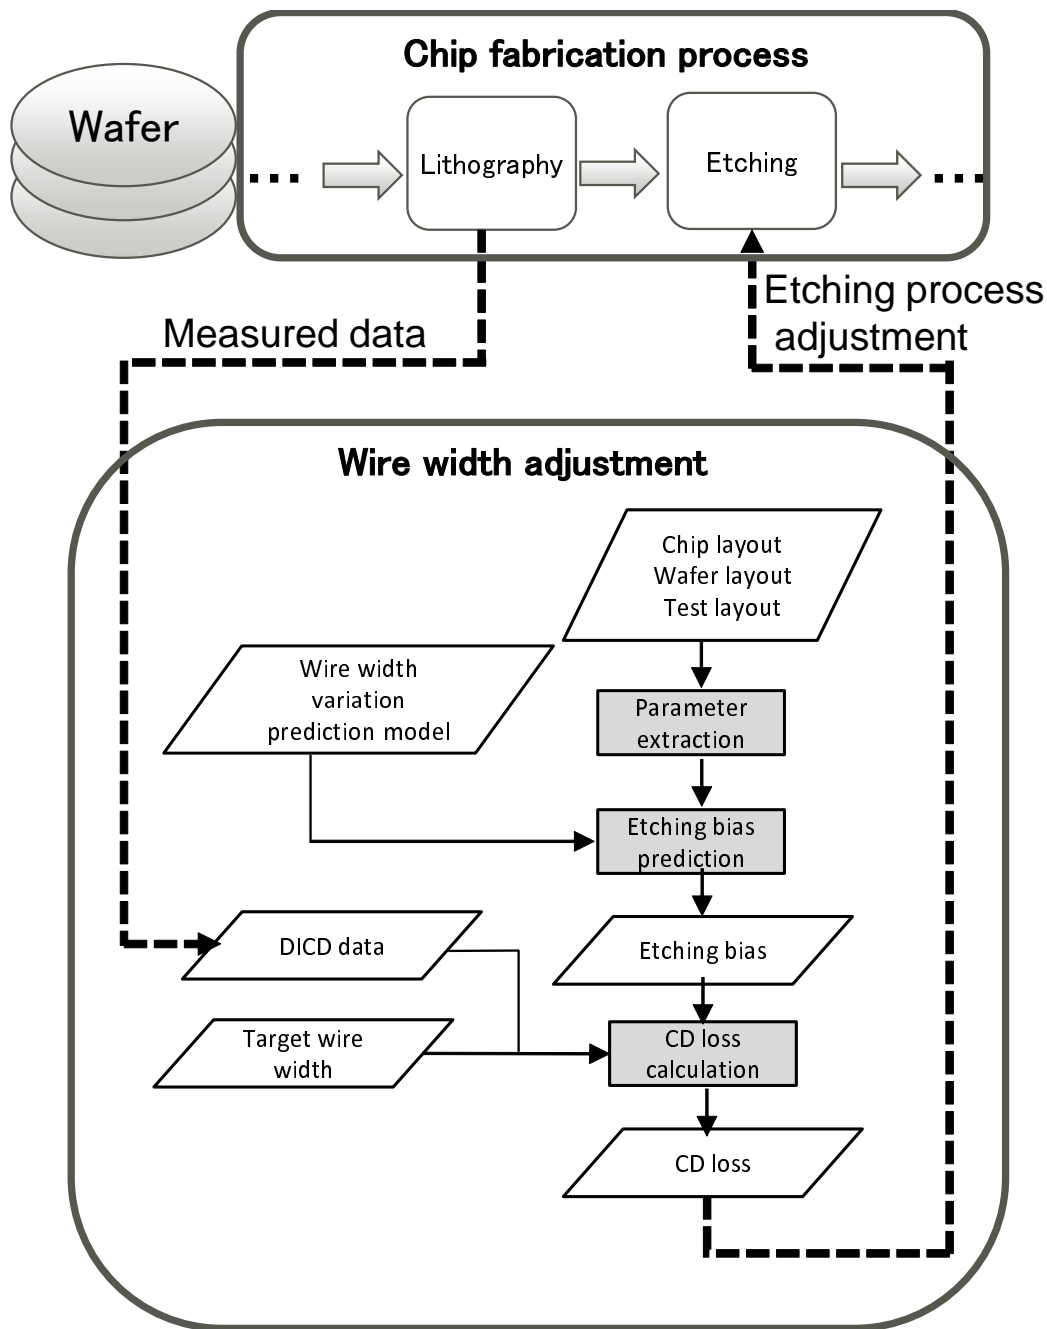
Wafer

Chip fabrication process

Lithography

Etching

Measured data

Etching process adjustment

Wire width adjustment

Chip layout
Wafer layout
Test layout

Wire width variation prediction model

Parameter extraction

Etching bias prediction

DICD data

Etching bias

Target wire width

CD loss calculation

CD loss